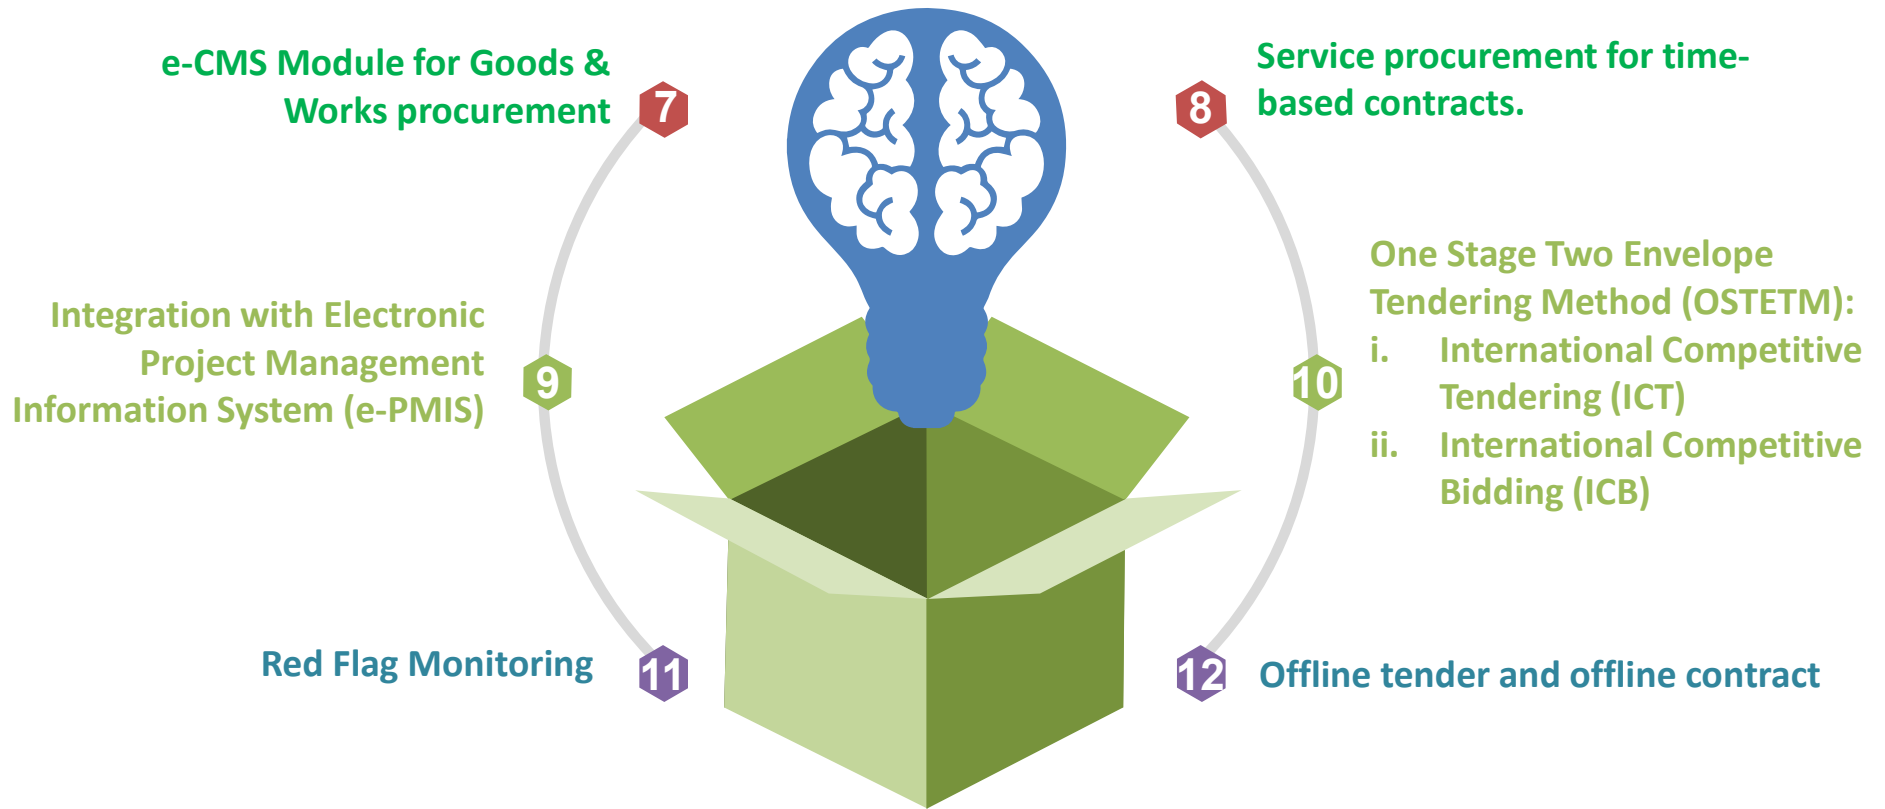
e-CMS Module for Goods & Works procurement

7

8

Service procurement for time-based contracts.

Integration with Electronic Project Management Information System (e-PMIS)

9

10

One Stage Two Envelope Tendering Method (OSTETM):
i. International Competitive Tendering (ICT)
ii. International Competitive Bidding (ICB)

Red Flag Monitoring

11

12

Offline tender and offline contract